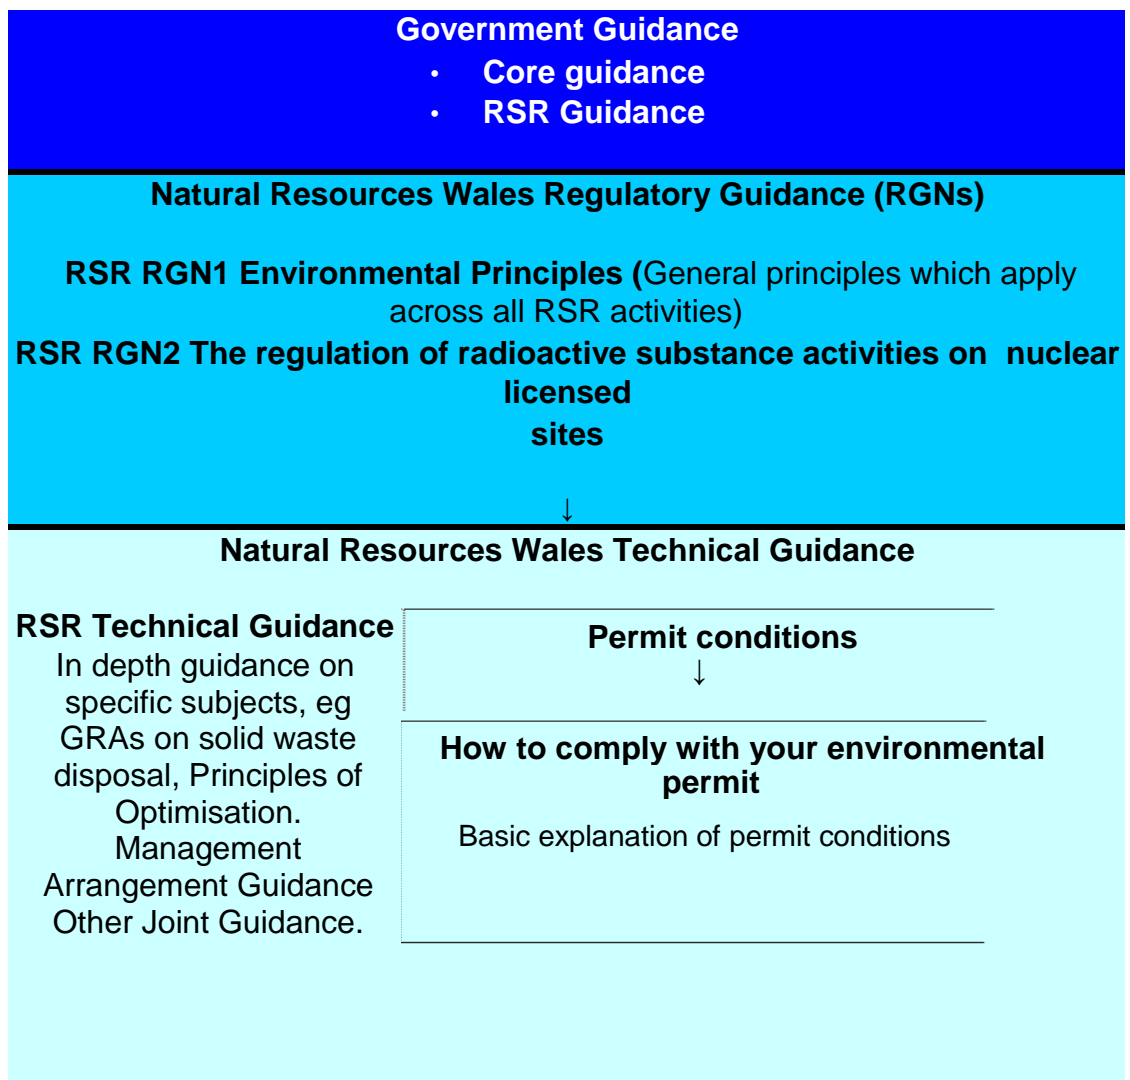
Government Guidance

- Core guidance
- RSR Guidance

Natural Resources Wales Regulatory Guidance (RGNs)

RSR RGN1 Environmental Principles (General principles which apply across all RSR activities)

RSR RGN2 The regulation of radioactive substance activities on nuclear licensed sites

↓

Natural Resources Wales Technical Guidance

RSR Technical Guidance
In depth guidance on specific subjects, eg GRAs on solid waste disposal, Principles of Optimisation. Management Arrangement Guidance Other Joint Guidance.

Permit conditions
↓

How to comply with your environmental permit

Basic explanation of permit conditions